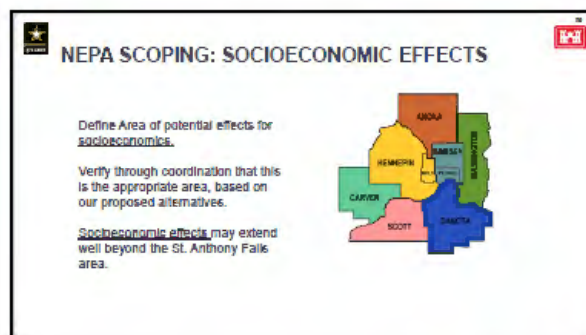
NEPA SCOPING: SOCIOECONOMIC EFFECTS

Define Area of potential effects for socioeconomics.

Verify through coordination that this is the appropriate area, based on our proposed alternatives.

Socioeconomic effects may extend well beyond the St. Anthony Falls area.

ANOKA
HENNEPIN
RAMSEY
WASHINGTON
CARVER
SCOTT
DAKOTA
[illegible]
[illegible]